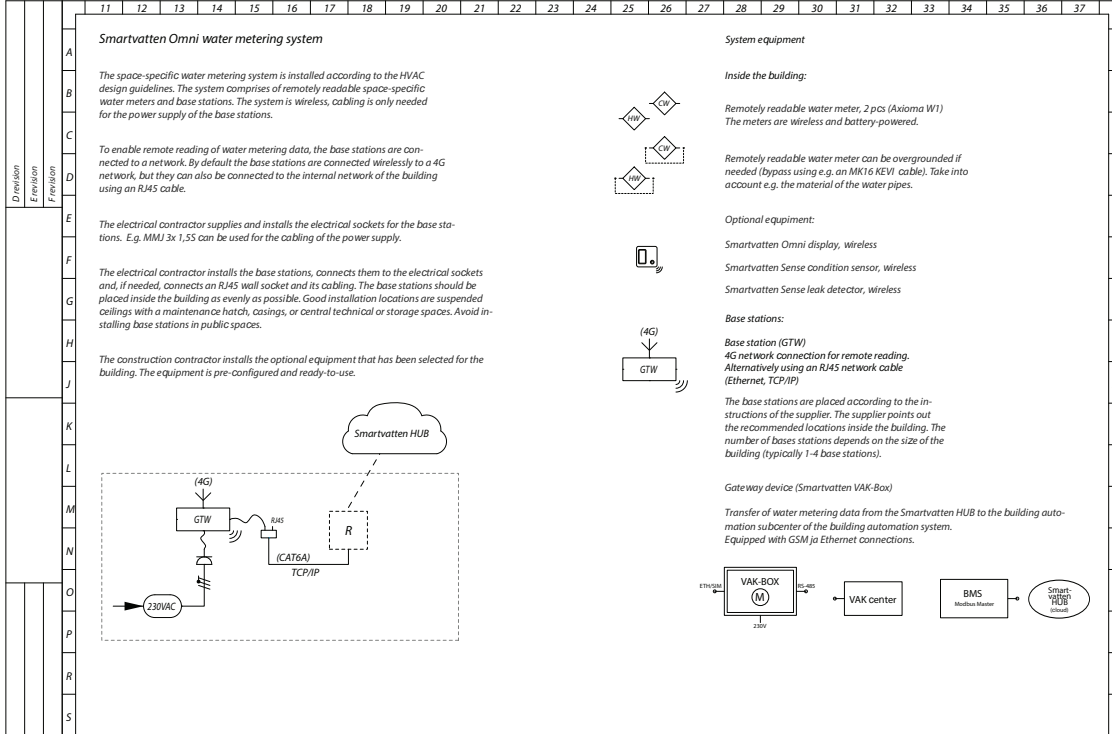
11 12 13 14 15 16 17 18 19 20 21 22 23 24 25 26 27 28 29 30 31 32 33 34 35 36 37

D revision
E revision
F revision

A
B
C
D
E
F
G
H
J
K
L
M
N
O
P
R
S

Smartvatten Omni water metering system

The space-specific water metering system is installed according to the HVAC design guidelines. The system comprises of remotely readable space-specific water meters and base stations. The system is wireless, cabling is only needed for the power supply of the base stations.

To enable remote reading of water metering data, the base stations are connected to a network. By default the base stations are connected wirelessly to a 4G network, but they can also be connected to the internal network of the building using an RJ45 cable.

The electrical contractor supplies and installs the electrical sockets for the base stations. E.g. MMJ 3x 1,5S can be used for the cabling of the power supply.

The electrical contractor installs the base stations, connects them to the electrical sockets and, if needed, connects an RJ45 wall socket and its cabling. The base stations should be placed inside the building as evenly as possible. Good installation locations are suspended ceilings with a maintenance hatch, casings, or central technical or storage spaces. Avoid installing base stations in public spaces.

The construction contractor installs the optional equipment that has been selected for the building. The equipment is pre-configured and ready-to-use.

Smartvatten HUB

(4G)
GTW
RJ45
R
(CAT6A)
TCP/IP
230VAC

System equipment

Inside the building:

CW
HW
Remotely readable water meter, 2 pcs (Axioma W1)
The meters are wireless and battery-powered.

CW
HW
Remotely readable water meter can be overgrounded if needed (bypass using e.g. an MK16 KEVI cable). Take into account e.g. the material of the water pipes.

Optional equipment:

Smartvatten Omni display, wireless

Smartvatten Sense condition sensor, wireless

Smartvatten Sense leak detector, wireless

Base stations:

(4G)
GTW
Base station (GTW)
4G network connection for remote reading.
Alternatively using an RJ45 network cable (Ethernet, TCP/IP)

The base stations are placed according to the instructions of the supplier. The supplier points out the recommended locations inside the building. The number of bases stations depends on the size of the building (typically 1-4 base stations).

Gateway device (Smartvatten VAK-Box)

Transfer of water metering data from the Smartvatten HUB to the building automation subcenter of the building automation system.
Equipped with GSM ja Ethernet connections.

ETH/SIM
VAK-BOX
M
RS-485
230V
VAK center
BMS
Modbus Master
Smart-vatten HUB (cloud)